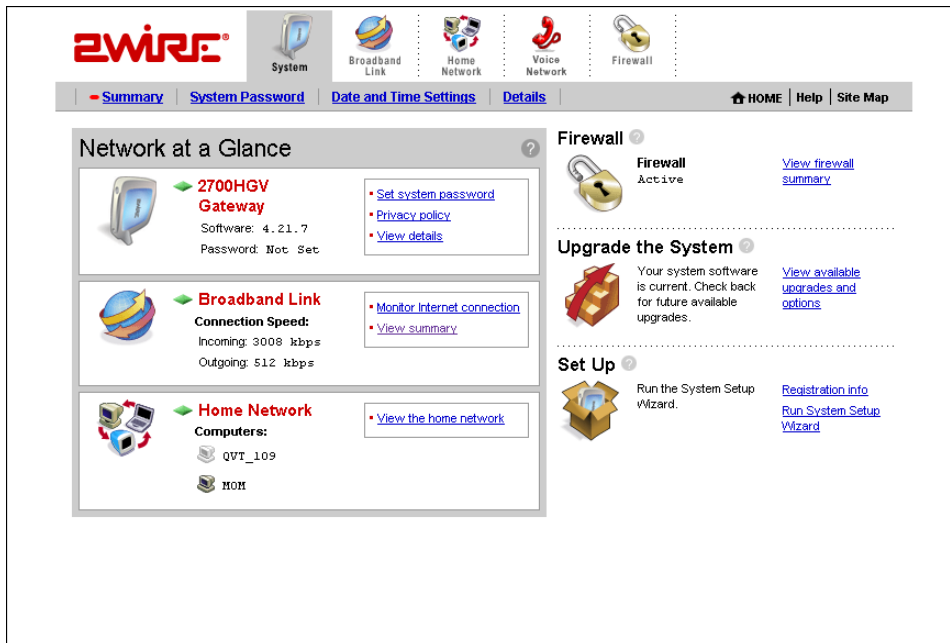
2WIRE®

System

Broadband Link

Home Network

Voice Network

Firewall

Summary | System Password | Date and Time Settings | Details

HOME | Help | Site Map

Network at a Glance

2700HGV Gateway
Software: 4.21.7
Password: Not Set

Set system password
Privacy policy
View details

Broadband Link
Connection Speed:
Incoming: 3008 kbps
Outgoing: 512 kbps

Monitor Internet connection
View summary

Home Network
Computers:
QVT_109
MOM

View the home network

Firewall

Firewall
Active

View firewall summary

Upgrade the System

Your system software is current. Check back for future available upgrades.

View available upgrades and options

Set Up

Run the System Setup Wizard.

Registration info
Run System Setup Wizard